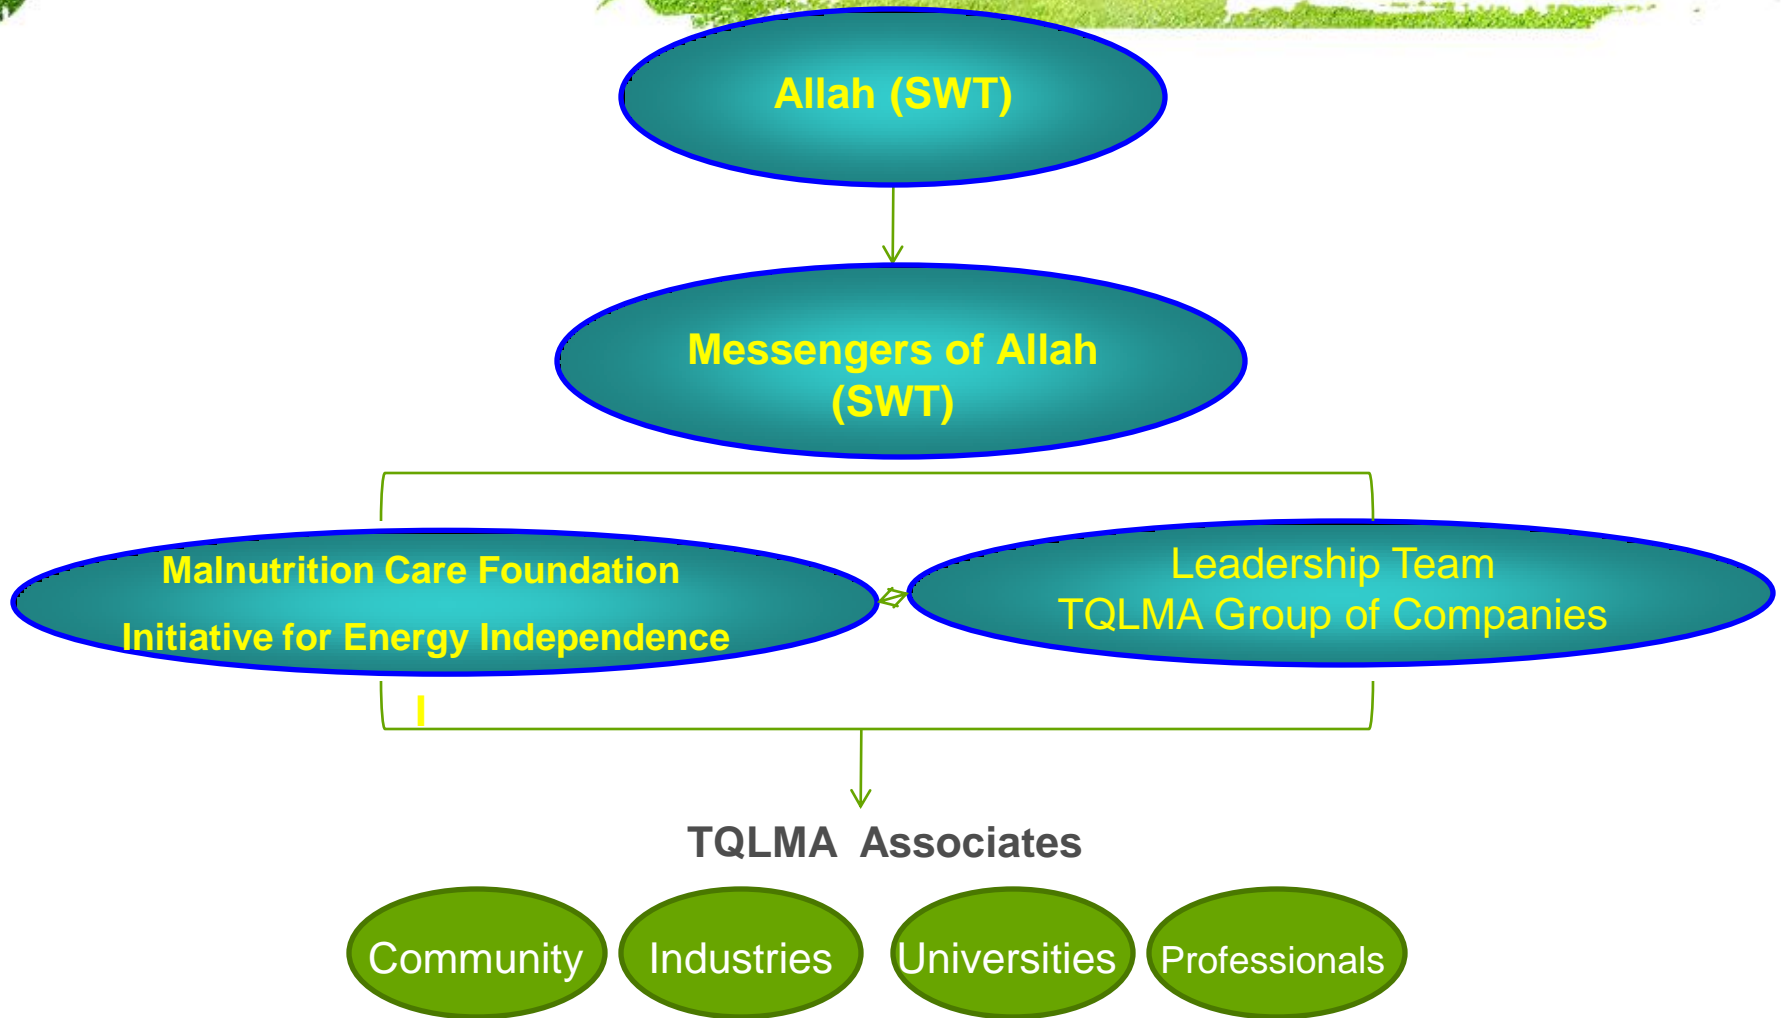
Allah (SWT)

Messengers of Allah (SWT)

Malnutrition Care Foundation

Initiative for Energy Independence

Leadership Team
TQLMA Group of Companies

TQLMA Associates

Community

Industries

Universities

Professionals